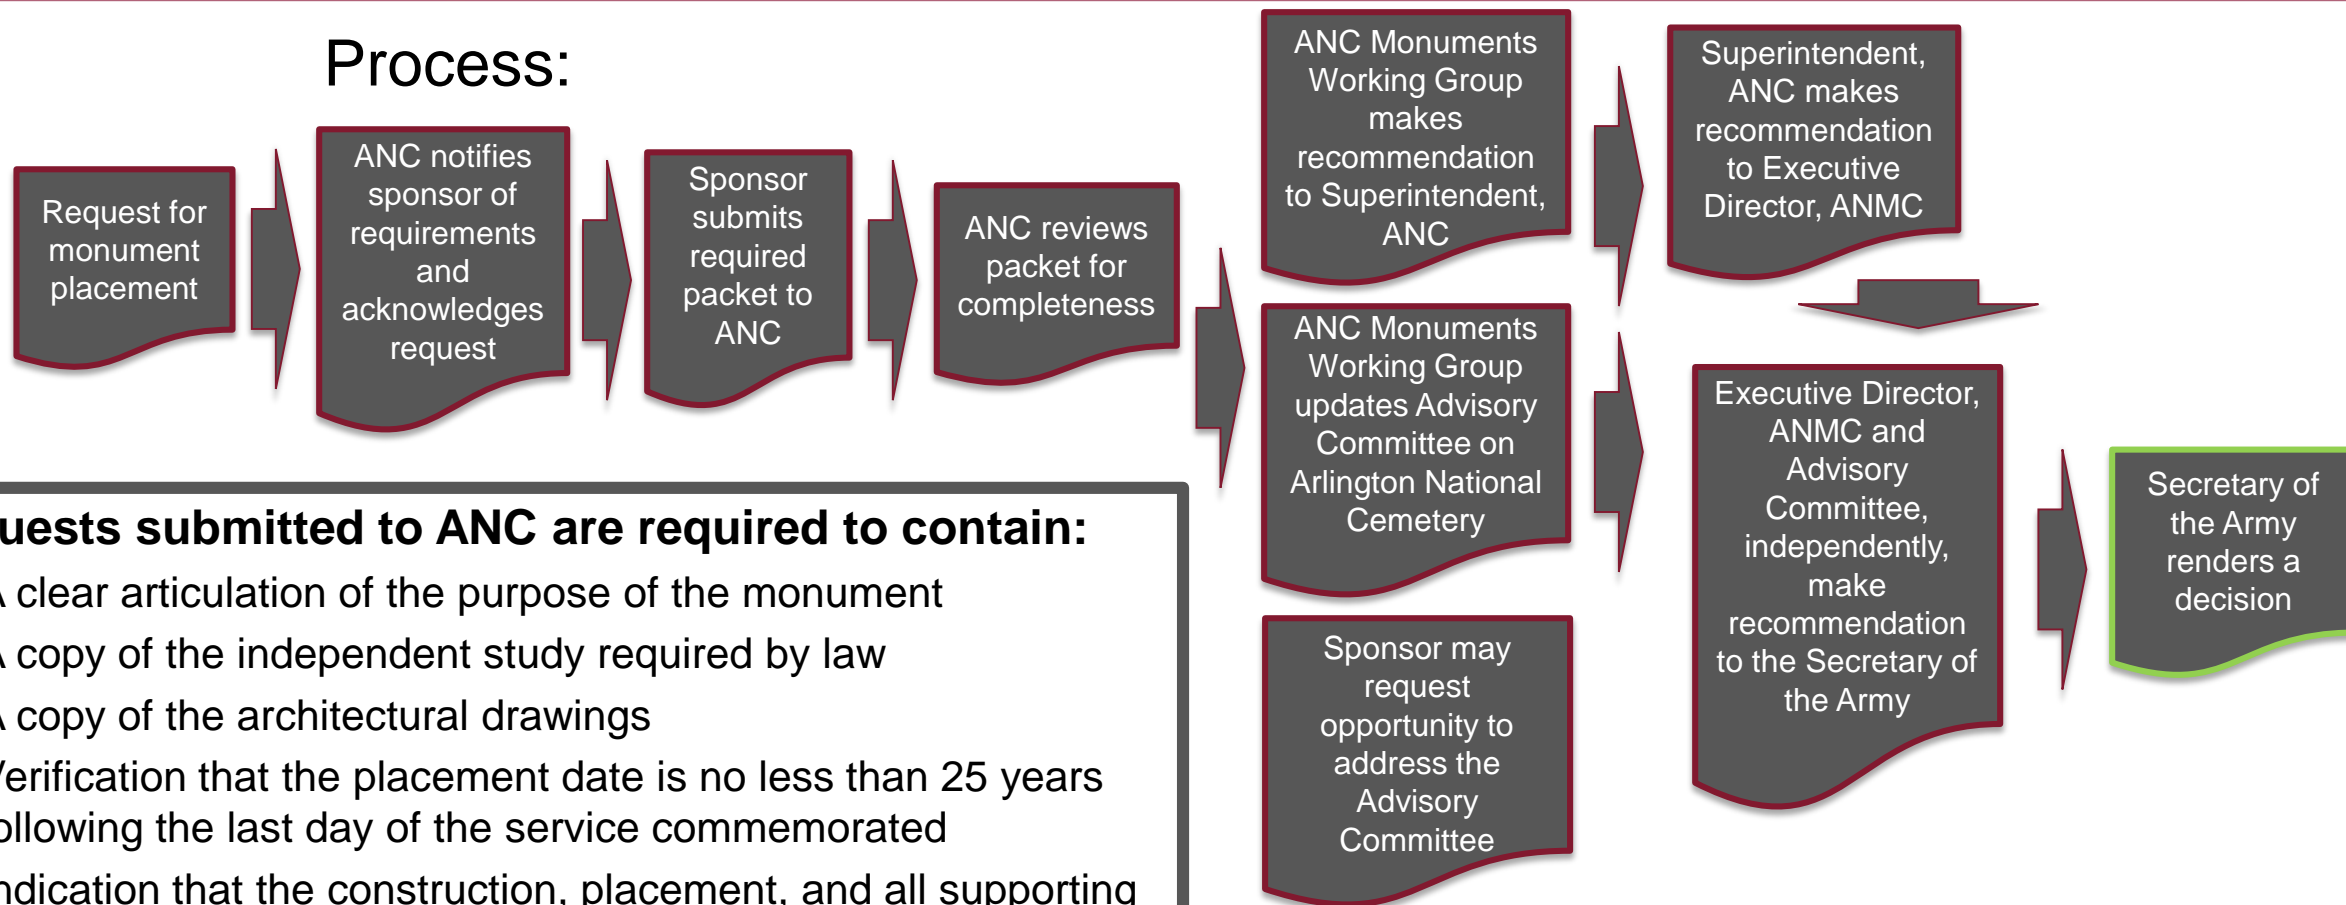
Process:

Request for monument placement

ANC notifies sponsor of requirements and acknowledges request

Sponsor submits required packet to ANC

ANC reviews packet for completeness

ANC Monuments Working Group makes recommendation to Superintendent, ANC

ANC Monuments Working Group updates Advisory Committee on Arlington National Cemetery

Sponsor may request opportunity to address the Advisory Committee

Superintendent, ANC makes recommendation to Executive Director, ANMC

Executive Director, ANMC and Advisory Committee, independently, make recommendation to the Secretary of the Army

Secretary of the Army renders a decision

uests submitted to ANC are required to contain:

clear articulation of the purpose of the monument

copy of the independent study required by law

copy of the architectural drawings

erification that the placement date is no less than 25 years ollowing the last day of the service commemorated

ndication that the construction, placement, and all supporting